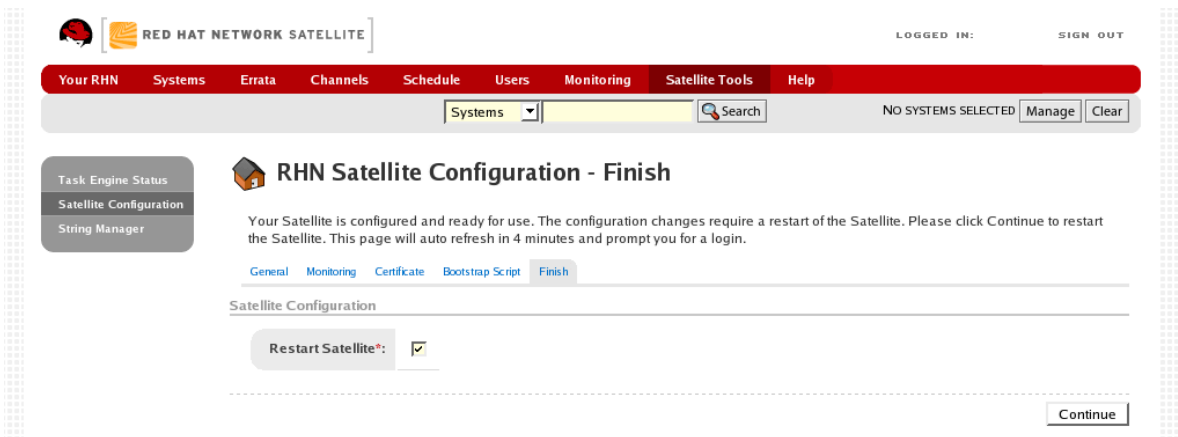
RED HAT NETWORK SATELLITE

LOGGED IN: SIGN OUT

Your RHN Systems Errata Channels Schedule Users Monitoring Satellite Tools Help

Systems Search

NO SYSTEMS SELECTED Manage Clear

Task Engine Status
Satellite Configuration
String Manager

RHN Satellite Configuration - Finish

Your Satellite is configured and ready for use. The configuration changes require a restart of the Satellite. Please click Continue to restart the Satellite. This page will auto refresh in 4 minutes and prompt you for a login.

General Monitoring Certificate Bootstrap Script Finish

Satellite Configuration

Restart Satellite*:

Continue